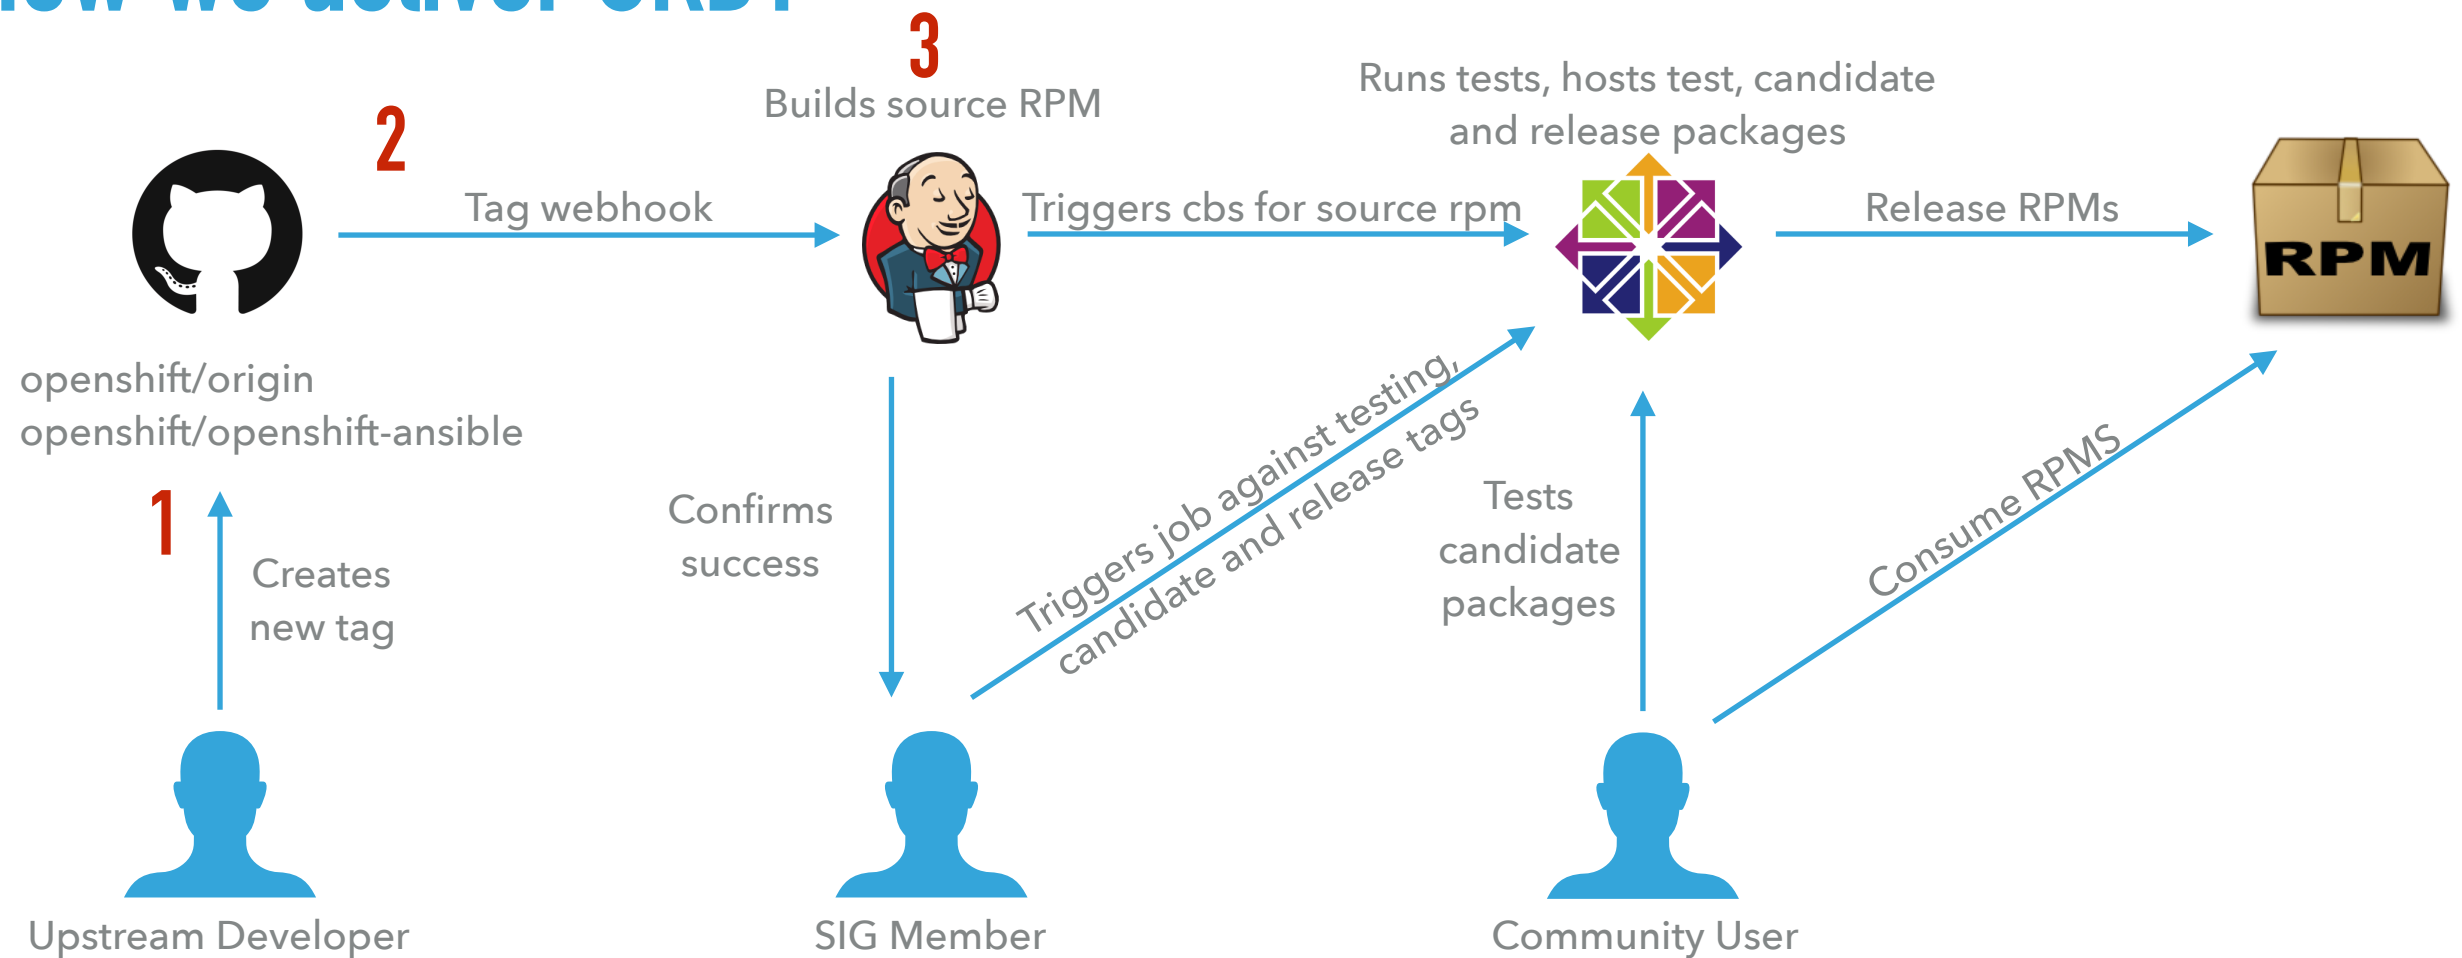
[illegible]

3
Builds source RPM

Runs tests, hosts test, candidate and release packages

2

Tag webhook

Triggers cbs for source rpm

Release RPMs

RPM

openshift/origin
openshift/openshift-ansible

1

Creates new tag

Confirms success

Triggers job against testing, candidate and release tags

Tests candidate packages

Consume RPMS

Upstream Developer

SIG Member

Community User